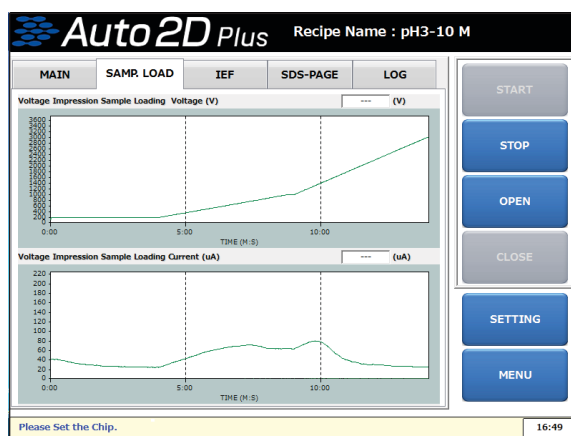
Auto 2D Plus

Recipe Name : pH3-10 M

MAIN

SAMP. LOAD

IEF

SDS-PAGE

LOG

Voltage Impression Sample Loading Voltage (V)

---

(V)

3600
3400
3200
3000
2800
2600
2400
2200
2000
1800
1600
1400
1200
1000
800
600
400
200
0

0:00

5:00

10:00

TIME (M:S)

Voltage Impression Sample Loading Current (uA)

---

(uA)

220
200
180
160
140
120
100
80
60
40
20
0

0:00

5:00

10:00

TIME (M:S)

START

STOP

OPEN

CLOSE

SETTING

MENU

Please Set the Chip.

16:49